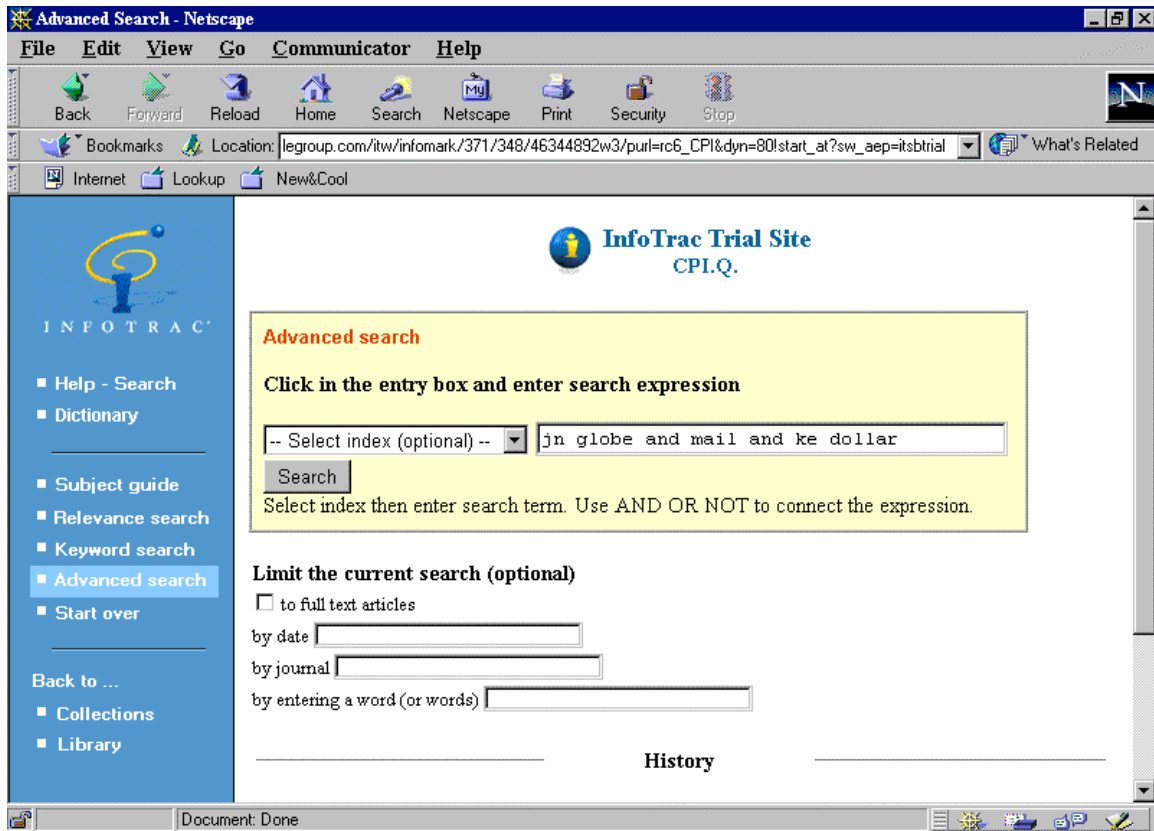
Advanced Search - Netscape

File Edit View Go Communicator Help

Back Forward Reload Home Search Netscape Print Security Stop

Bookmarks Location: legroup.com/itw/infomark/371/348/46344892w3/purl=rc6_CPI&dyn=80!start_at?sw_aep=itsbtrial What's Related

Internet Lookup New&Cool

INFOTRAC

■ Help - Search
■ Dictionary

■ Subject guide
■ Relevance search
■ Keyword search
■ Advanced search
■ Start over

Back to ...
■ Collections
■ Library

InfoTrac Trial Site
CPI.Q.

Advanced search

Click in the entry box and enter search expression

-- Select index (optional) -- jn globe and mail and ke dollar

Search

Select index then enter search term. Use AND OR NOT to connect the expression.

Limit the current search (optional)

to full text articles

by date

by journal

by entering a word (or words)

History

Document: Done